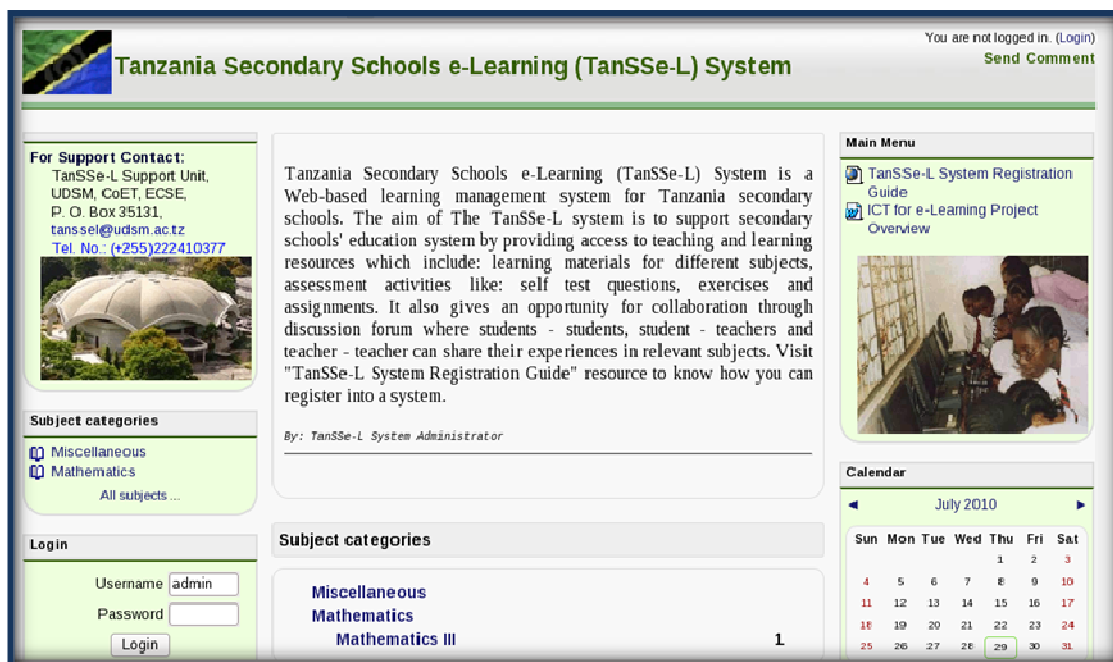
Tanzania Secondary Schools e-Learning (TanSSe-L) System

You are not logged in. (Login)
Send Comment

For Support Contact:
TanSSe-L Support Unit,
UDSM, CoET, ECSE,
P. O. Box 35131,
tanssel@udsm.ac.tz
Tel. No.: (+255)222410377

Subject categories
Miscellaneous
Mathematics
All subjects ...

Login
Username admin
Password
Login

Tanzania Secondary Schools e-Learning (TanSSe-L) System is a Web-based learning management system for Tanzania secondary schools. The aim of The TanSSe-L system is to support secondary schools' education system by providing access to teaching and learning resources which include: learning materials for different subjects, assessment activities like: self test questions, exercises and assignments. It also gives an opportunity for collaboration through discussion forum where students - students, student - teachers and teacher - teacher can share their experiences in relevant subjects. Visit "TanSSe-L System Registration Guide" resource to know how you can register into a system.

By: TanSSe-L System Administrator

Subject categories

Miscellaneous
Mathematics
Mathematics III 1

Main Menu
TanSSe-L System Registration Guide
ICT for e-Learning Project Overview

Calendar
◄ July 2010 ►

| Sun | Mon | Tue | Wed | Thu | Fri | Sat |
|---|---|---|---|---|---|---|
| | | | | 1 | 2 | 3 |
| 4 | 5 | 6 | 7 | 8 | 9 | 10 |
| 11 | 12 | 13 | 14 | 15 | 16 | 17 |
| 18 | 19 | 20 | 21 | 22 | 23 | 24 |
| 25 | 26 | 27 | 28 | 29 | 30 | 31 |